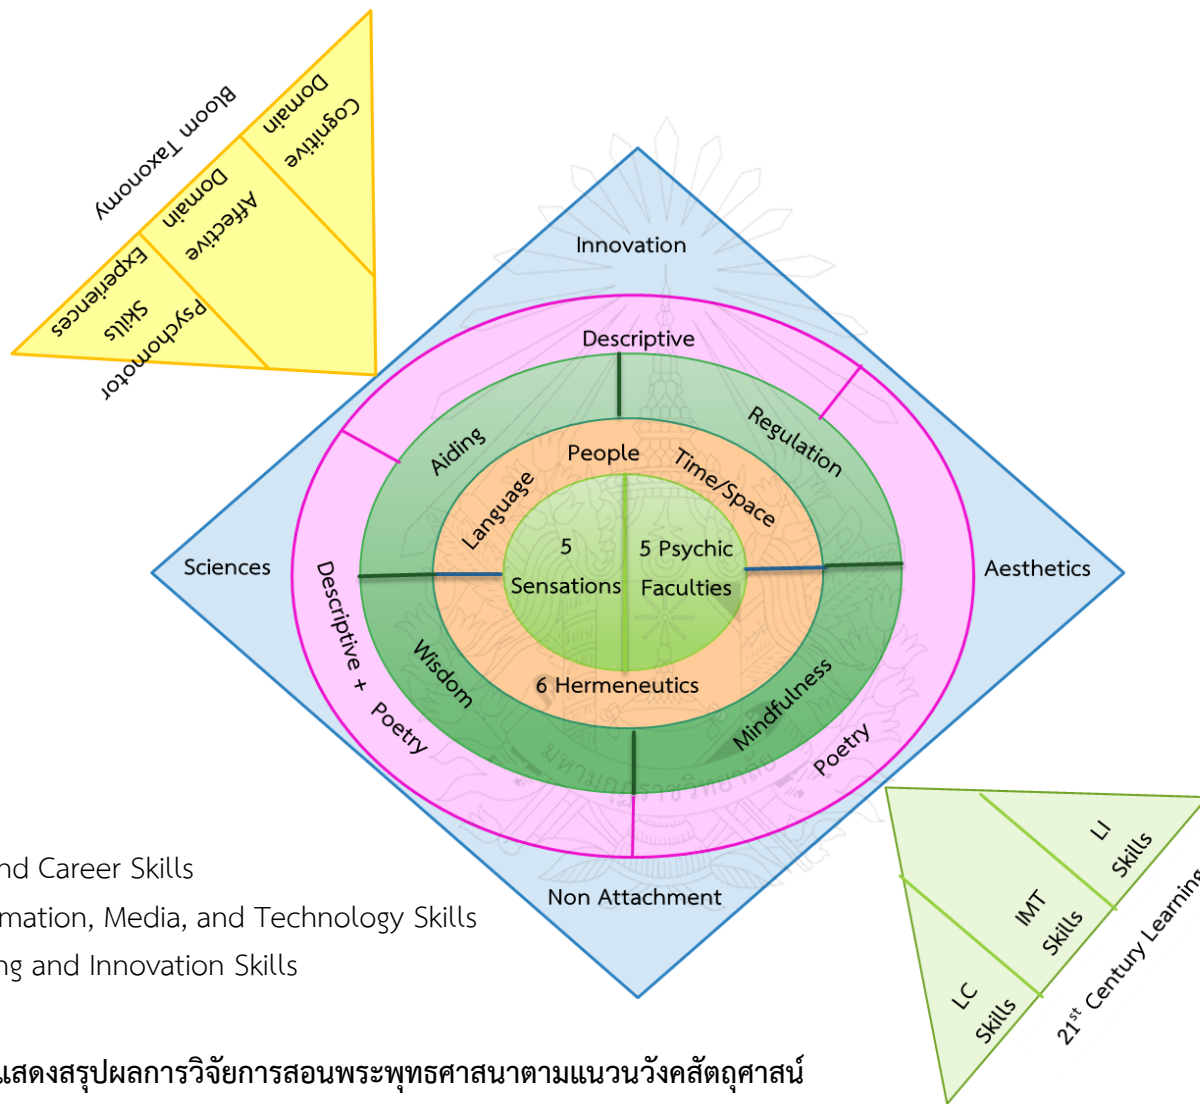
Bloom Taxonomy

Cognitive Domain

Affective Domain

Psychomotor Skills Experiences

Innovation

Descriptive

Regulation

Aiding

People

Time/Space

Language

5 Sensations

5 Psychic Faculties

Sciences

Aesthetics

Descriptive + Poetry

Wisdom

6 Hermeneutics

Mindfulness

Poetry

Non Attachment

nd Career Skills
mation, Media, and Technology Skills
ng and Innovation Skills

LI Skills

IMT Skills

LC Skills

$21^{st}$ Century Learning

แสดงสรุปผลการวิจัยการสอนพระพุทธศาสนาตามแนววังคสัตถุศาสน์